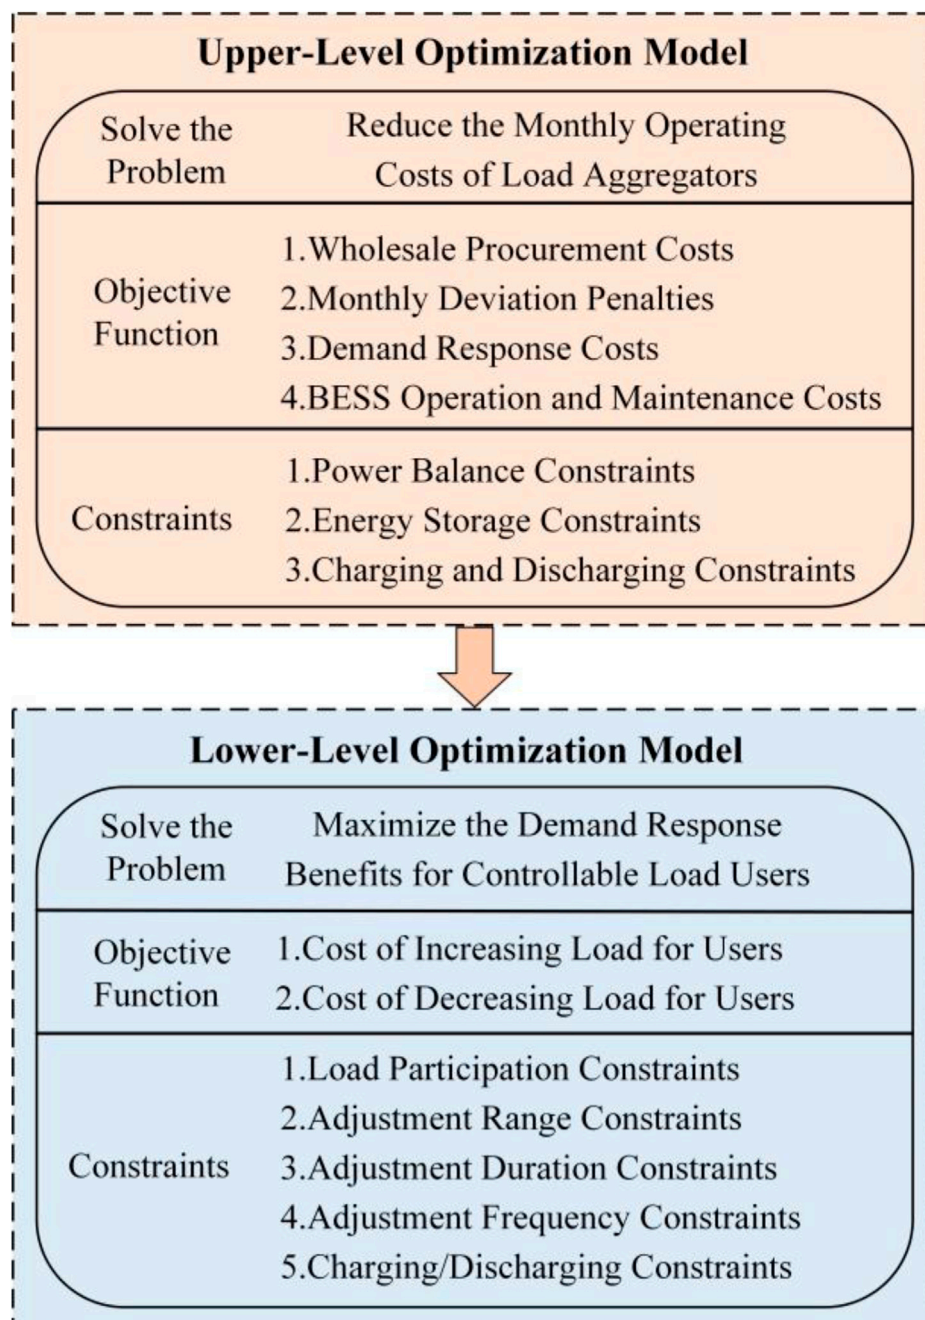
Upper-Level Optimization Model

| Solve the Problem | Reduce the Monthly Operating Costs of Load Aggregators |
|---|---|
| Objective Function | 1.Wholesale Procurement Costs<br>2.Monthly Deviation Penalties<br>3.Demand Response Costs<br>4.BESS Operation and Maintenance Costs |
| Constraints | 1.Power Balance Constraints<br>2.Energy Storage Constraints<br>3.Charging and Discharging Constraints |

Lower-Level Optimization Model

| Solve the Problem | Maximize the Demand Response Benefits for Controllable Load Users |
|---|---|
| Objective Function | 1.Cost of Increasing Load for Users<br>2.Cost of Decreasing Load for Users |
| Constraints | 1.Load Participation Constraints<br>2.Adjustment Range Constraints<br>3.Adjustment Duration Constraints<br>4.Adjustment Frequency Constraints<br>5.Charging/Discharging Constraints |